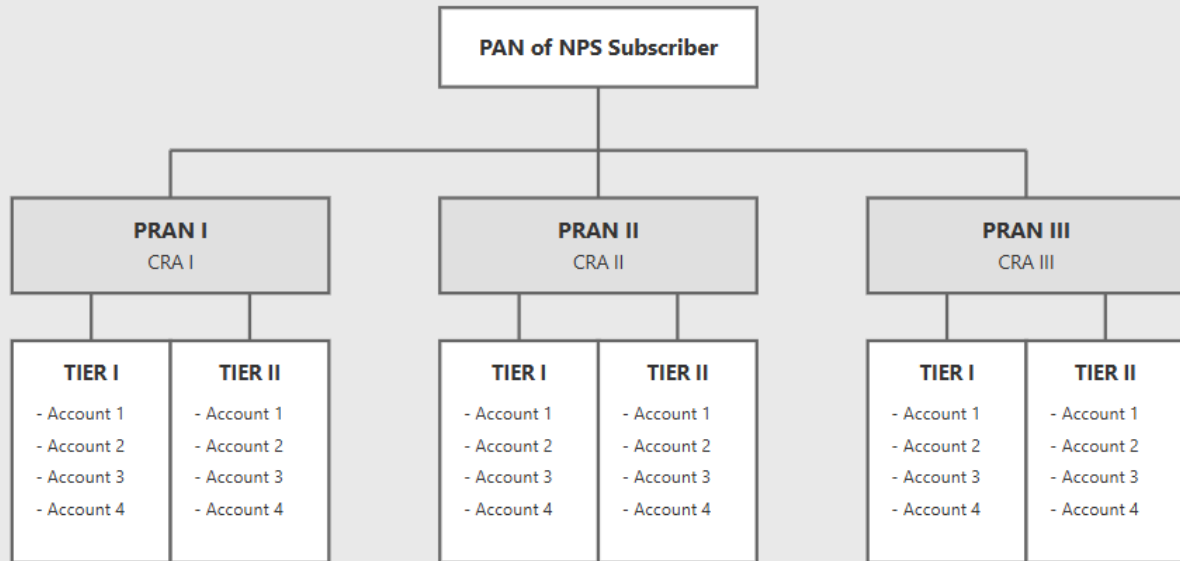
PAN of NPS Subscriber

PRAN I
CRA I

TIER I
- Account 1
- Account 2
- Account 3
- Account 4

TIER II
- Account 1
- Account 2
- Account 3
- Account 4

PRAN II
CRA II

TIER I
- Account 1
- Account 2
- Account 3
- Account 4

TIER II
- Account 1
- Account 2
- Account 3
- Account 4

PRAN III
CRA III

TIER I
- Account 1
- Account 2
- Account 3
- Account 4

TIER II
- Account 1
- Account 2
- Account 3
- Account 4